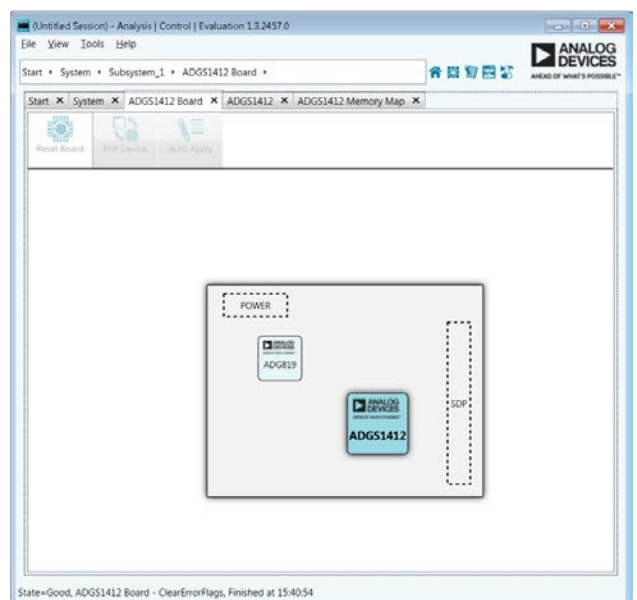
(Untitled Session) - Analysis | Control | Evaluation 1.3.2457.0

File View Tools Help

ANALOG DEVICES
AHEAD OF WHAT'S POSSIBLE™

Start ▸ System ▸ Subsystem_1 ▸ ADGS1412 Board ▸

Start ✕ System ✕ ADGS1412 Board ✕ ADGS1412 ✕ ADGS1412 Memory Map ✕

Reset Board Poll Device Auto Apply

POWER

ANALOG DEVICES
ADG819

ANALOG DEVICES
ADGS1412

SDP

State=Good, ADGS1412 Board - ClearErrorFlags, Finished at 15:40:54